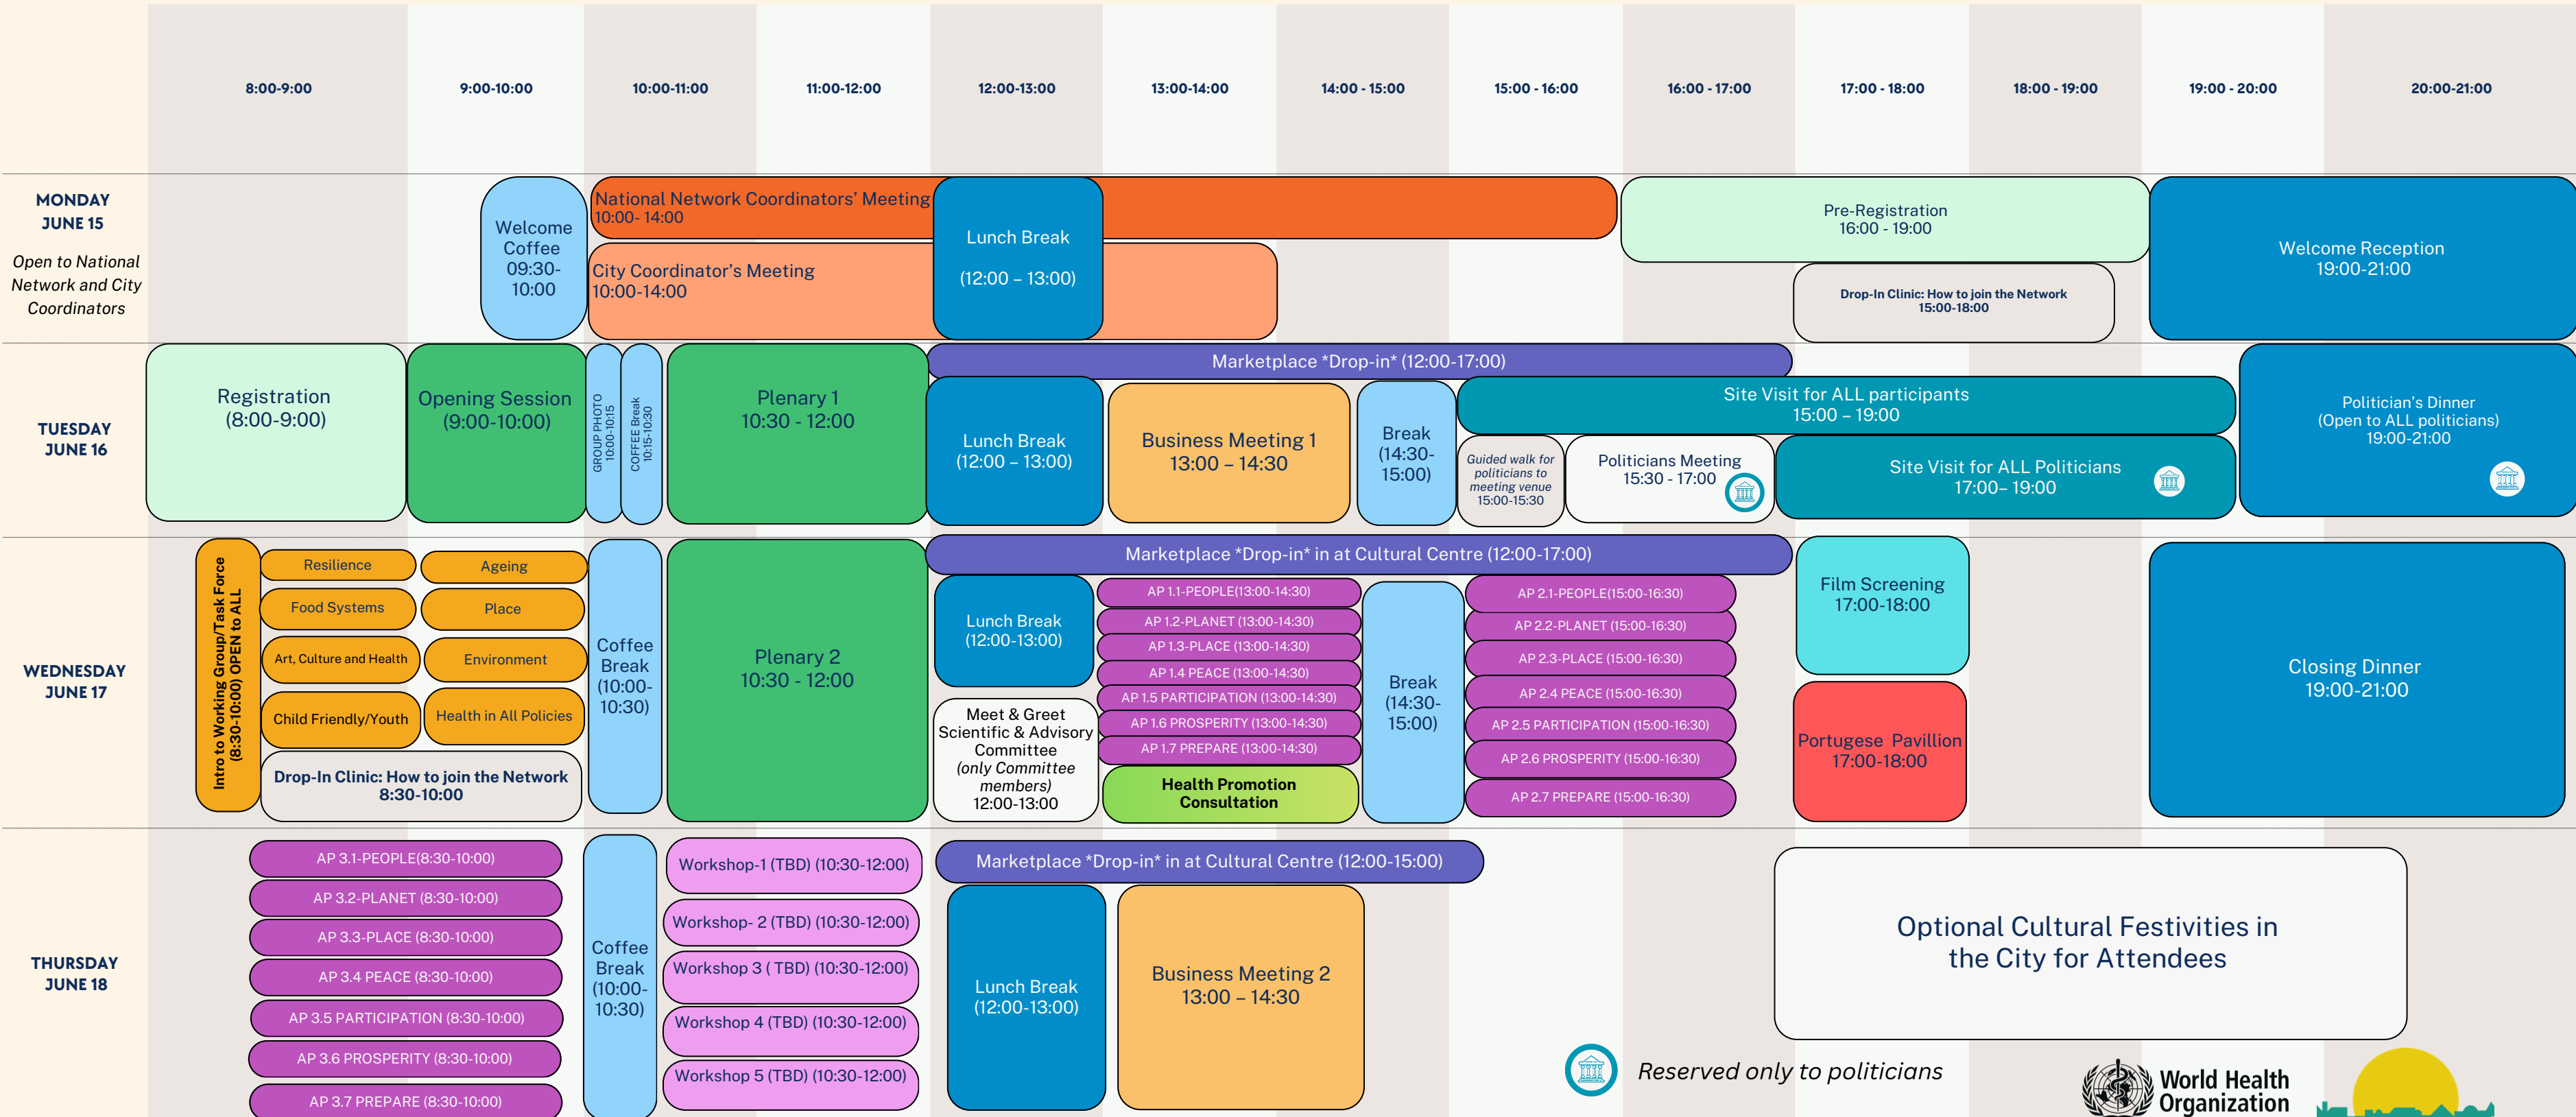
8:00-9:00 | 9:00-10:00 | 10:00-11:00 | 11:00-12:00 | 12:00-13:00 | 13:00-14:00 | 14:00 - 15:00 | 15:00 - 16:00 | 16:00 - 17:00 | 17:00 - 18:00 | 18:00 - 19:00 | 19:00 - 20:00 | 20:00-21:00

MONDAY JUNE 15

Open to National Network and City Coordinators

Welcome Coffee 09:30-10:00

National Network Coordinators' Meeting 10:00- 14:00

City Coordinator's Meeting 10:00-14:00

Lunch Break (12:00 – 13:00)

Pre-Registration 16:00 - 19:00

Drop-In Clinic: How to join the Network 15:00-18:00

Welcome Reception 19:00-21:00

TUESDAY JUNE 16

Registration (8:00-9:00)

Opening Session (9:00-10:00)

GROUP PHOTO 10:00-10:15

COFFEE Break 10:15-10:30

Plenary 1 10:30 - 12:00

Marketplace *Drop-in* (12:00-17:00)

Lunch Break (12:00 – 13:00)

Business Meeting 1 13:00 – 14:30

Break (14:30-15:00)

Site Visit for ALL participants 15:00 – 19:00

Guided walk for politicians to meeting venue 15:00-15:30

Politicians Meeting 15:30 - 17:00

Site Visit for ALL Politicians 17:00– 19:00

Politician's Dinner (Open to ALL politicians) 19:00-21:00

WEDNESDAY JUNE 17

Intro to Working Group/Task Force (8:30-10:00) OPEN to ALL

Resilience

Ageing

Food Systems

Place

Art, Culture and Health

Environment

Child Friendly/Youth

Health in All Policies

Drop-In Clinic: How to join the Network 8:30-10:00

Coffee Break (10:00-10:30)

Plenary 2 10:30 - 12:00

Marketplace *Drop-in* in at Cultural Centre (12:00-17:00)

Lunch Break (12:00-13:00)

Meet & Greet Scientific & Advisory Committee (only Committee members) 12:00-13:00

AP 1.1-PEOPLE(13:00-14:30)

AP 1.2-PLANET (13:00-14:30)

AP 1.3-PLACE (13:00-14:30)

AP 1.4 PEACE (13:00-14:30)

AP 1.5 PARTICIPATION (13:00-14:30)

AP 1.6 PROSPERITY (13:00-14:30)

AP 1.7 PREPARE (13:00-14:30)

Health Promotion Consultation

Break (14:30-15:00)

AP 2.1-PEOPLE(15:00-16:30)

AP 2.2-PLANET (15:00-16:30)

AP 2.3-PLACE (15:00-16:30)

AP 2.4 PEACE (15:00-16:30)

AP 2.5 PARTICIPATION (15:00-16:30)

AP 2.6 PROSPERITY (15:00-16:30)

AP 2.7 PREPARE (15:00-16:30)

Film Screening 17:00-18:00

Portugese Pavillion 17:00-18:00

Closing Dinner 19:00-21:00

THURSDAY JUNE 18

AP 3.1-PEOPLE(8:30-10:00)

AP 3.2-PLANET (8:30-10:00)

AP 3.3-PLACE (8:30-10:00)

AP 3.4 PEACE (8:30-10:00)

AP 3.5 PARTICIPATION (8:30-10:00)

AP 3.6 PROSPERITY (8:30-10:00)

AP 3.7 PREPARE (8:30-10:00)

Coffee Break (10:00-10:30)

Workshop-1 (TBD) (10:30-12:00)

Workshop- 2 (TBD) (10:30-12:00)

Workshop 3 ( TBD) (10:30-12:00)

Workshop 4 (TBD) (10:30-12:00)

Workshop 5 (TBD) (10:30-12:00)

Marketplace *Drop-in* in at Cultural Centre (12:00-15:00)

Lunch Break (12:00-13:00)

Business Meeting 2 13:00 – 14:30

Optional Cultural Festivities in the City for Attendees

Reserved only to politicians

World Health Organization